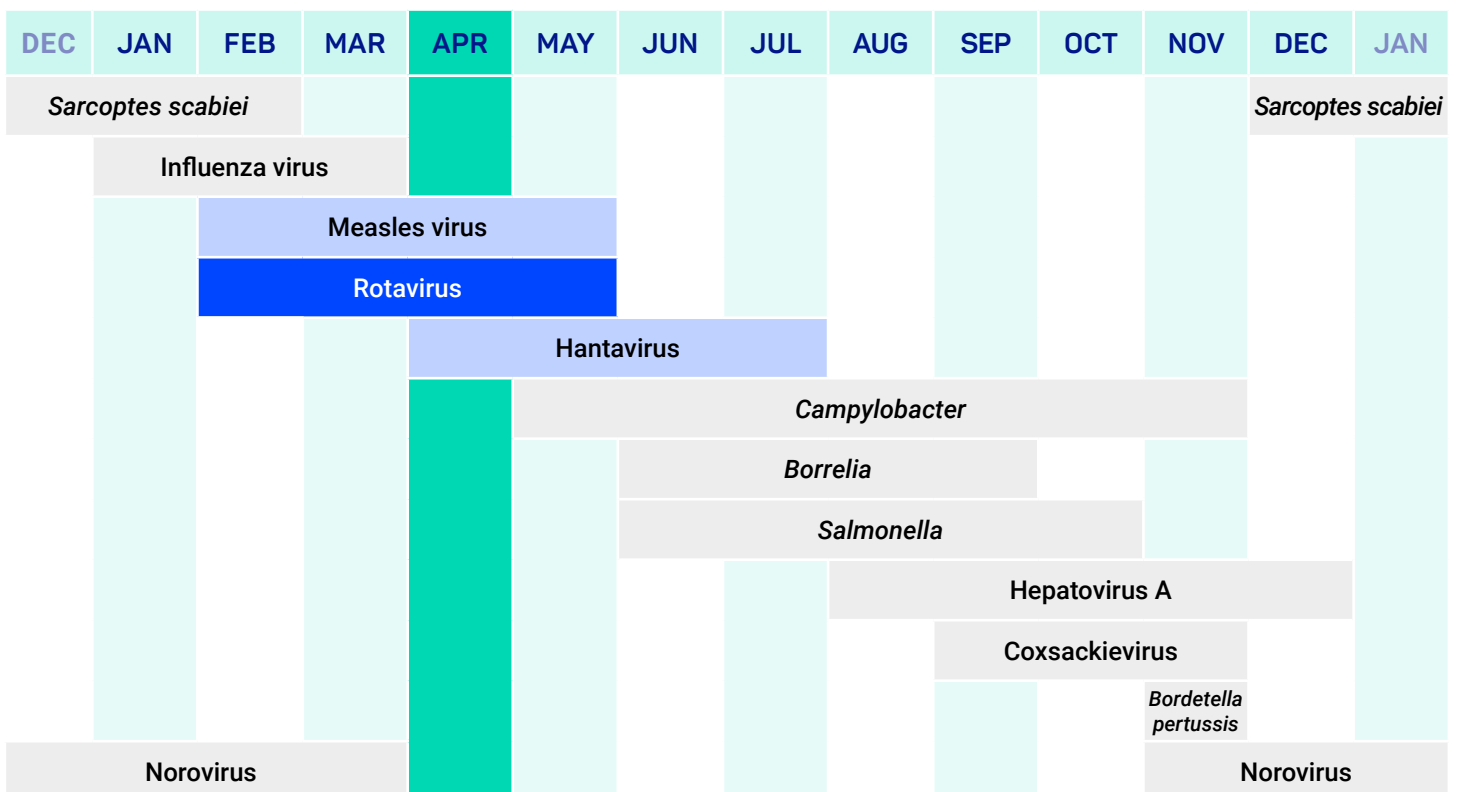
| DEC | JAN | FEB | MAR | APR | MAY | JUN | JUL | AUG | SEP | OCT | NOV | DEC | JAN |
|---|---|---|---|---|---|---|---|---|---|---|---|---|---|

*Sarcoptes scabiei*

*Sarcoptes scabiei*

Influenza virus

Measles virus

Rotavirus

Hantavirus

*Campylobacter*

*Borrelia*

*Salmonella*

Hepatovirus A

Coxsackievirus

*Bordetella pertussis*

Norovirus

Norovirus